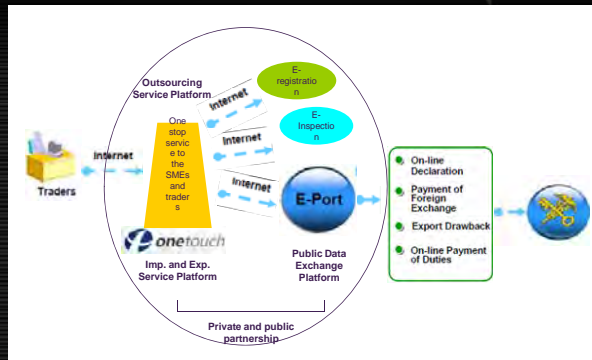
Outsourcing Service Platform

E-registration

Internet

E-Inspection

Internet

Internet

One stop service to the SMEs and traders

Internet

Traders

E-Port

onetouch

Imp. and Exp. Service Platform

Public Data Exchange Platform

Private and public partnership

On-line Declaration

Payment of Foreign Exchange

Export Drawback

On-line Payment of Duties